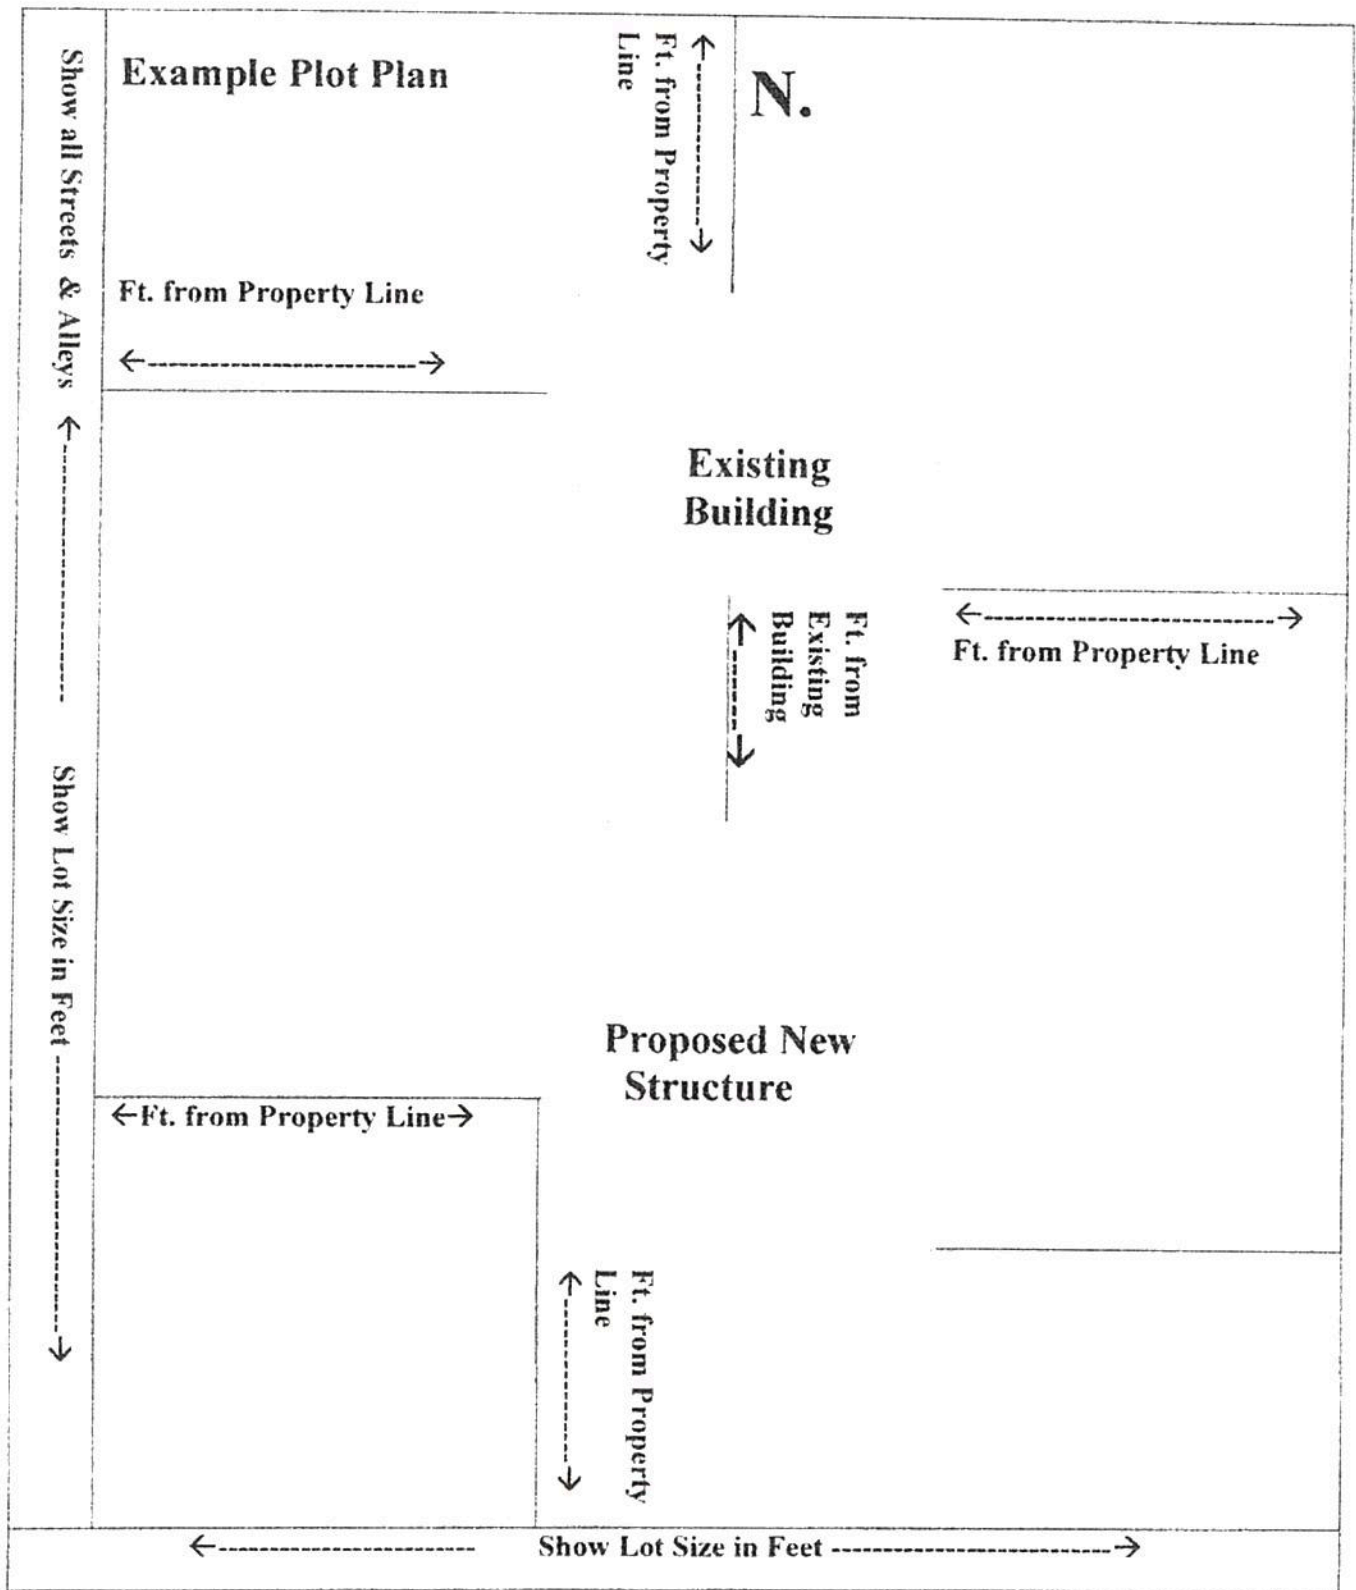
Example Plot Plan

Ft. from Property Line

N.

Show all Streets & Alleys

Ft. from Property Line

Existing Building

Ft. from Existing Building

Ft. from Property Line

Show Lot Size in Feet

Proposed New Structure

Ft. from Property Line

Ft. from Property Line

Show Lot Size in Feet